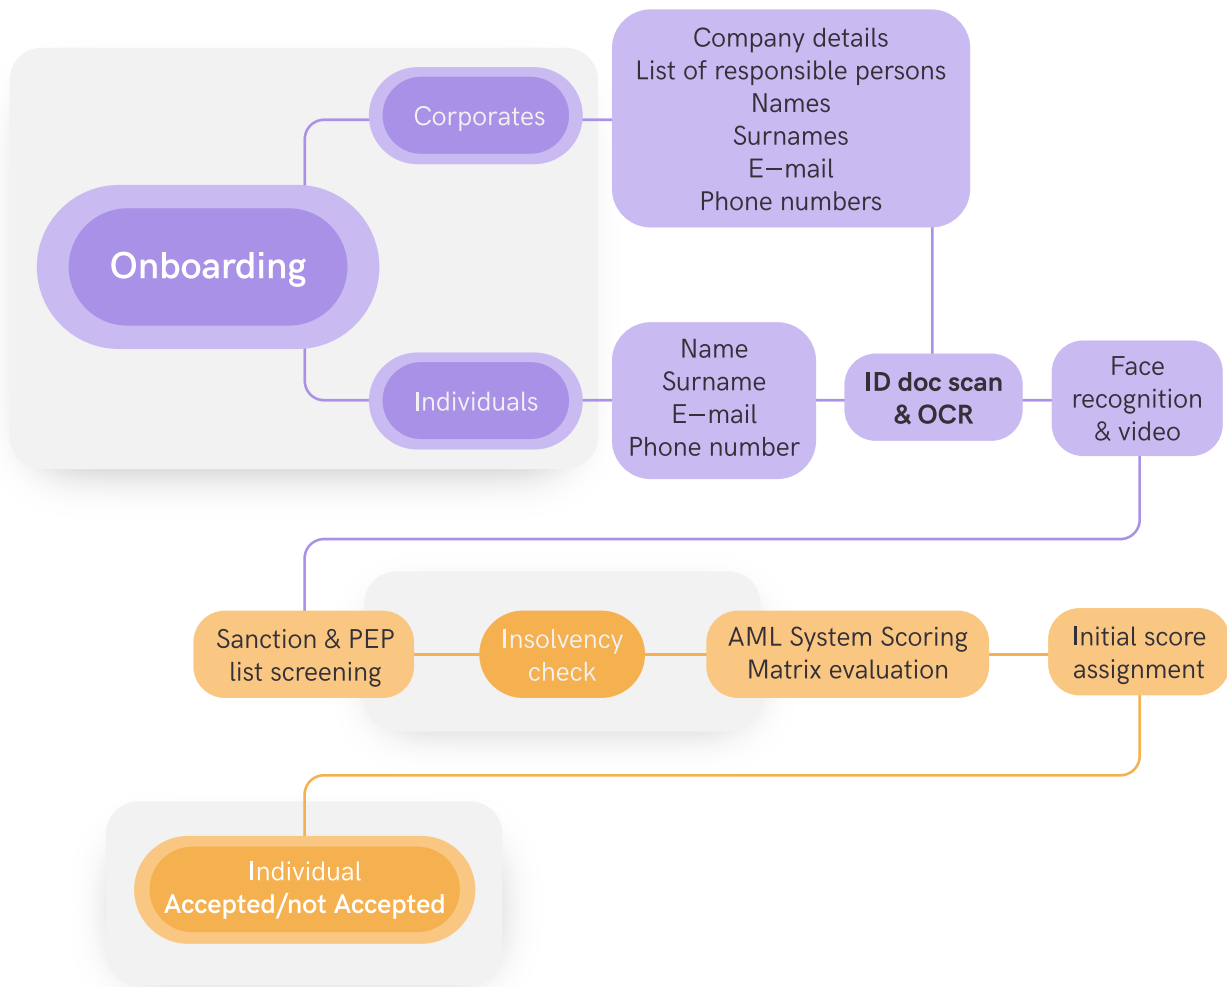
Onboarding

Corporates

Company details
List of responsible persons
Names
Surnames
E—mail
Phone numbers

Individuals

Name
Surname
E—mail
Phone number

ID doc scan & OCR

Face recognition & video

Sanction & PEP list screening

Insolvency check

AML System Scoring Matrix evaluation

Initial score assignment

Individual
Accepted/not Accepted